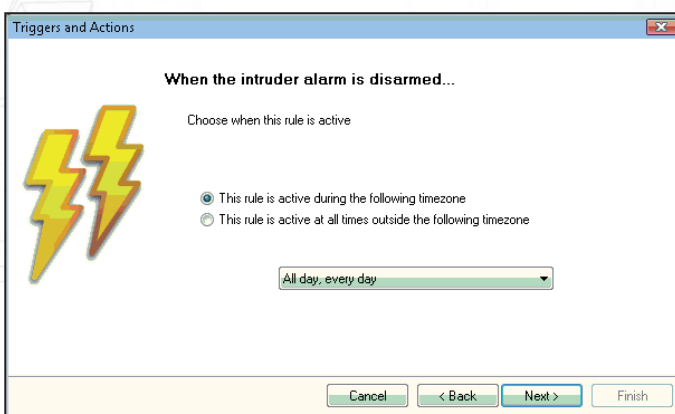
Triggers and Actions

When the intruder alarm is disarmed...

Choose when this rule is active

This rule is active during the following timezone

This rule is active at all times outside the following timezone

All day, every day

Cancel

< Back

Next >

Finish